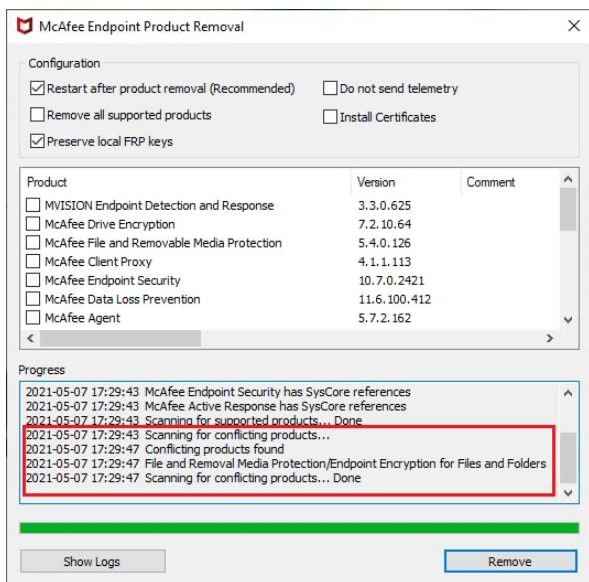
McAfee Endpoint Product Removal

Configuration

Restart after product removal (Recommended)
Do not send telemetry
Remove all supported products
Install Certificates
Preserve local FRP keys

| Product | Version | Comment |
|---|---|---|
| MVISION Endpoint Detection and Response | 3.3.0.625 | |
| McAfee Drive Encryption | 7.2.10.64 | |
| McAfee File and Removable Media Protection | 5.4.0.126 | |
| McAfee Client Proxy | 4.1.1.113 | |
| McAfee Endpoint Security | 10.7.0.2421 | |
| McAfee Data Loss Prevention | 11.6.100.412 | |
| McAfee Agent | 5.7.2.162 | |

Progress

2021-05-07 17:29:43 McAfee Endpoint Security has SysCore references
2021-05-07 17:29:43 McAfee Active Response has SysCore references
2021-05-07 17:29:43 Scanning for supported products... Done
2021-05-07 17:29:43 Scanning for conflicting products...
2021-05-07 17:29:47 Conflicting products found
2021-05-07 17:29:47 File and Removal Media Protection/Endpoint Encryption for Files and Folders
2021-05-07 17:29:47 Scanning for conflicting products... Done

Show Logs
Remove